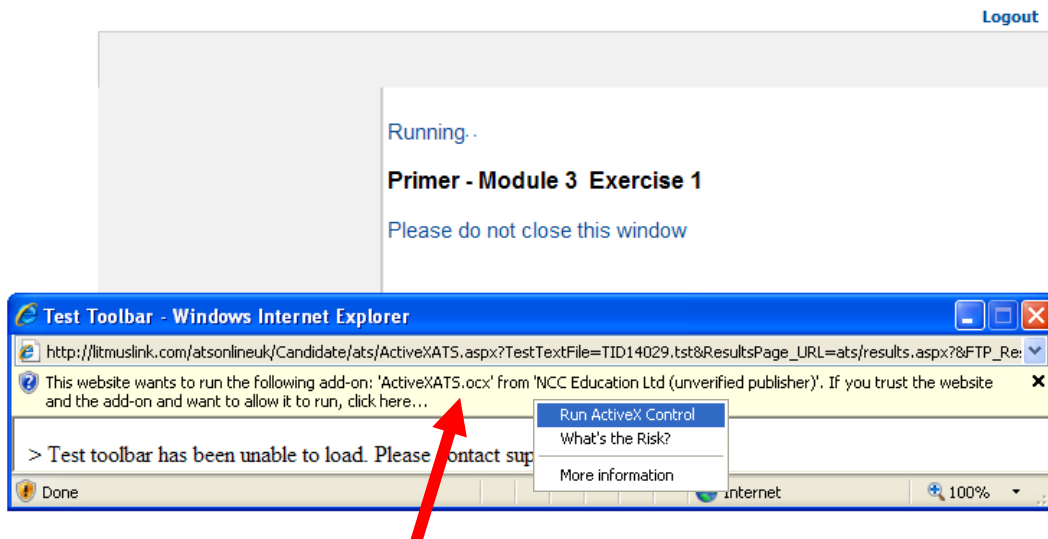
Logout

Running..

Primer - Module 3 Exercise 1

Please do not close this window

Test Toolbar - Windows Internet Explorer

http://litmuslink.com/atsonlineuk/Candidate/ats/ActiveXATS.aspx?TestTextFile=TID14029.tst&ResultsPage_URL=ats/results.aspx?&FTP_Re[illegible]

This website wants to run the following add-on: 'ActiveXATS.ocx' from 'NCC Education Ltd (unverified publisher)'. If you trust the website and the add-on and want to allow it to run, click here...

Run ActiveX Control
What's the Risk?
More information

> Test toolbar has been unable to load. Please contact sup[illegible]

Done

Internet

100%